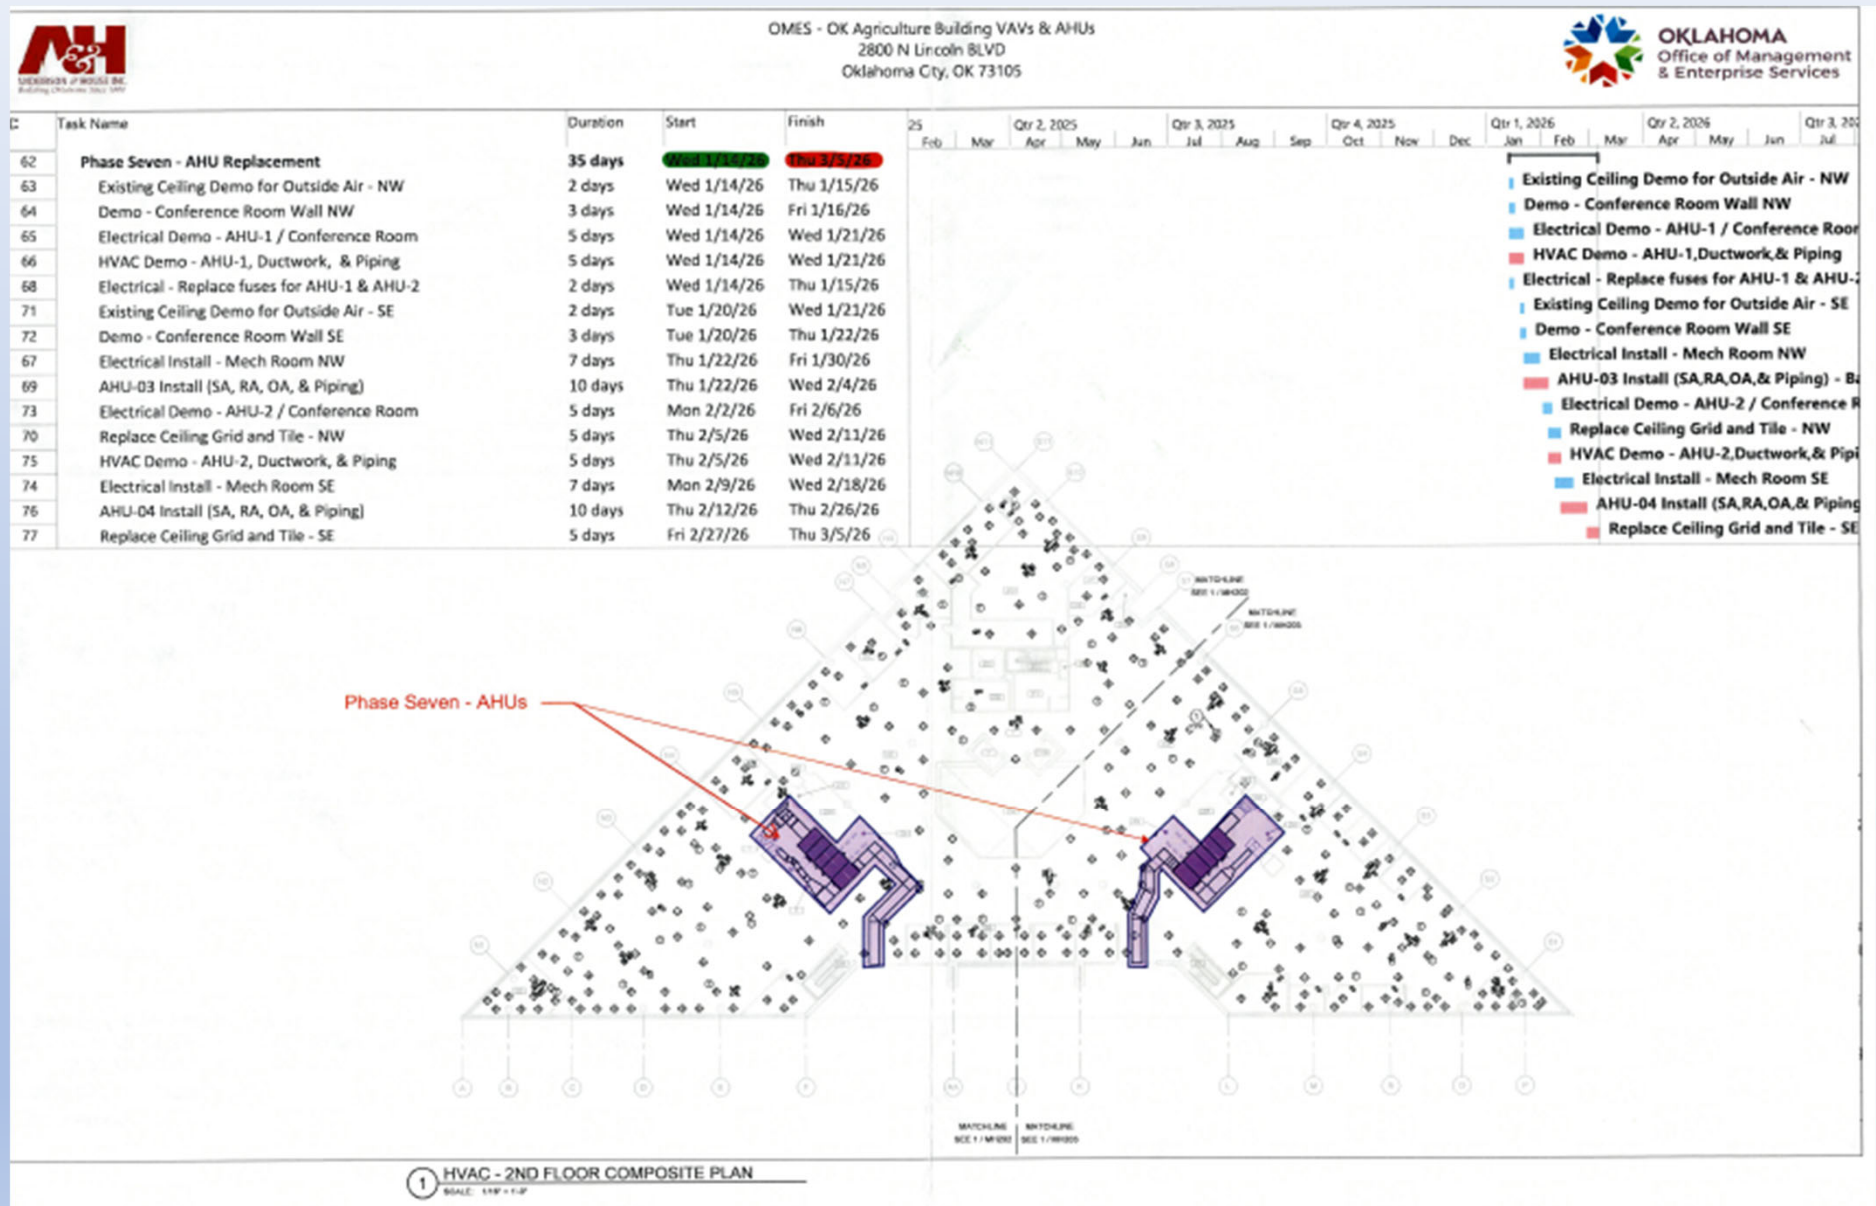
A&H
ANDERSON & HOUSE INC.

OMES - OK Agriculture Building VAVs & AHUs
2800 N Lincoln BLVD
Oklahoma City, OK 73105

OKLAHOMA
Office of Management & Enterprise Services

| ID | Task Name | Duration | Start | Finish |
|---|---|---|---|---|
| 62 | Phase Seven - AHU Replacement | 35 days | Wed 1/14/26 | Thu 3/5/26 |
| 63 | Existing Ceiling Demo for Outside Air - NW | 2 days | Wed 1/14/26 | Thu 1/15/26 |
| 64 | Demo - Conference Room Wall NW | 3 days | Wed 1/14/26 | Fri 1/16/26 |
| 65 | Electrical Demo - AHU-1 / Conference Room | 5 days | Wed 1/14/26 | Wed 1/21/26 |
| 66 | HVAC Demo - AHU-1, Ductwork, & Piping | 5 days | Wed 1/14/26 | Wed 1/21/26 |
| 68 | Electrical - Replace fuses for AHU-1 & AHU-2 | 2 days | Wed 1/14/26 | Thu 1/15/26 |
| 71 | Existing Ceiling Demo for Outside Air - SE | 2 days | Tue 1/20/26 | Wed 1/21/26 |
| 72 | Demo - Conference Room Wall SE | 3 days | Tue 1/20/26 | Thu 1/22/26 |
| 67 | Electrical Install - Mech Room NW | 7 days | Thu 1/22/26 | Fri 1/30/26 |
| 69 | AHU-03 Install (SA, RA, OA, & Piping) | 10 days | Thu 1/22/26 | Wed 2/4/26 |
| 73 | Electrical Demo - AHU-2 / Conference Room | 5 days | Mon 2/2/26 | Fri 2/6/26 |
| 70 | Replace Ceiling Grid and Tile - NW | 5 days | Thu 2/5/26 | Wed 2/11/26 |
| 75 | HVAC Demo - AHU-2, Ductwork, & Piping | 5 days | Thu 2/5/26 | Wed 2/11/26 |
| 74 | Electrical Install - Mech Room SE | 7 days | Mon 2/9/26 | Wed 2/18/26 |
| 76 | AHU-04 Install (SA, RA, OA, & Piping) | 10 days | Thu 2/12/26 | Thu 2/26/26 |
| 77 | Replace Ceiling Grid and Tile - SE | 5 days | Fri 2/27/26 | Thu 3/5/26 |

25 Feb Mar Qtr 2, 2025 Apr May Jun Qtr 3, 2025 Jul Aug Sep Qtr 4, 2025 Oct Nov Dec Qtr 1, 2026 Jan Feb Mar Qtr 2, 2026 Apr May Jun Qtr 3, 20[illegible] Jul

Existing Ceiling Demo for Outside Air - NW
Demo - Conference Room Wall NW
Electrical Demo - AHU-1 / Conference Roo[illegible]
HVAC Demo - AHU-1,Ductwork,& Piping
Electrical - Replace fuses for AHU-1 & AHU-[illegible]
Existing Ceiling Demo for Outside Air - SE
Demo - Conference Room Wall SE
Electrical Install - Mech Room NW
AHU-03 Install (SA,RA,OA,& Piping) - B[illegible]
Electrical Demo - AHU-2 / Conference R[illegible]
Replace Ceiling Grid and Tile - NW
HVAC Demo - AHU-2,Ductwork,& Pipi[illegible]
Electrical Install - Mech Room SE
AHU-04 Install (SA,RA,OA,& Piping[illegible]
Replace Ceiling Grid and Tile - SE

Phase Seven - AHUs

MATCHLINE
MATCHLINE
MATCHLINE
MATCHLINE

1 HVAC - 2ND FLOOR COMPOSITE PLAN
SCALE: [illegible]